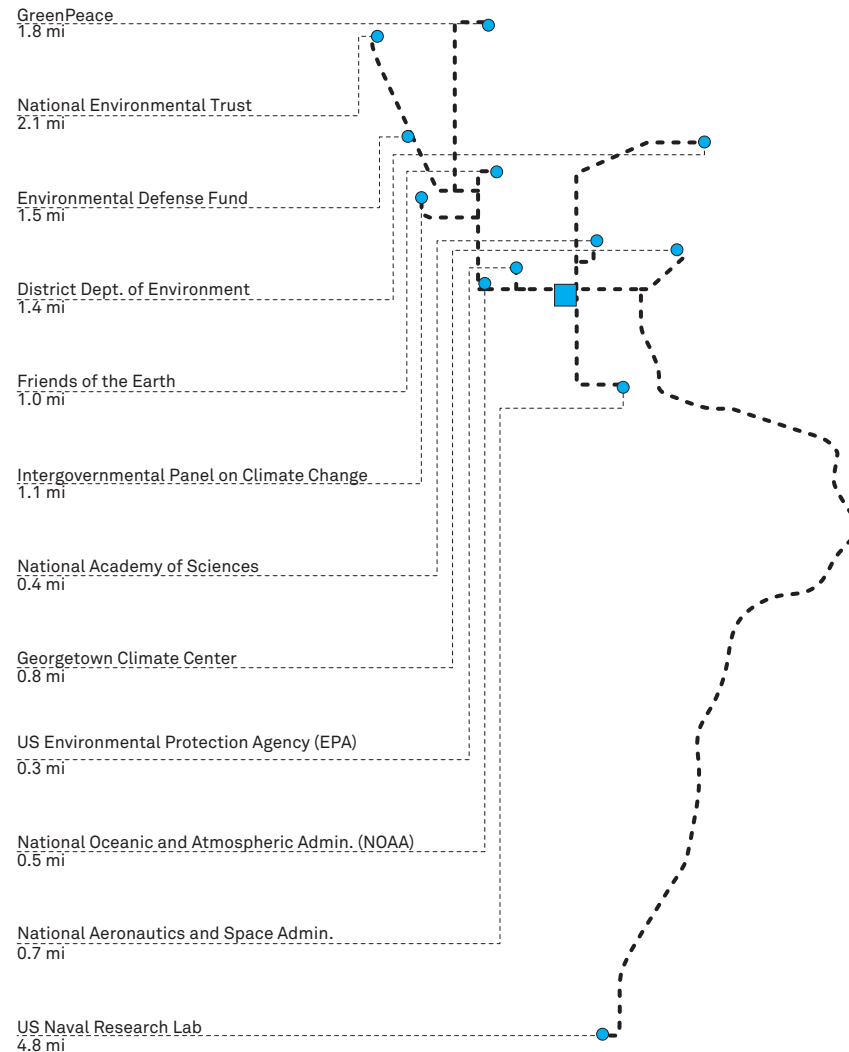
GreenPeace
1.8 mi

National Environmental Trust
2.1 mi

Environmental Defense Fund
1.5 mi

District Dept. of Environment
1.4 mi

Friends of the Earth
1.0 mi

Intergovernmental Panel on Climate Change
1.1 mi

National Academy of Sciences
0.4 mi

Georgetown Climate Center
0.8 mi

US Environmental Protection Agency (EPA)
0.3 mi

National Oceanic and Atmospheric Admin. (NOAA)
0.5 mi

National Aeronautics and Space Admin.
0.7 mi

US Naval Research Lab
4.8 mi